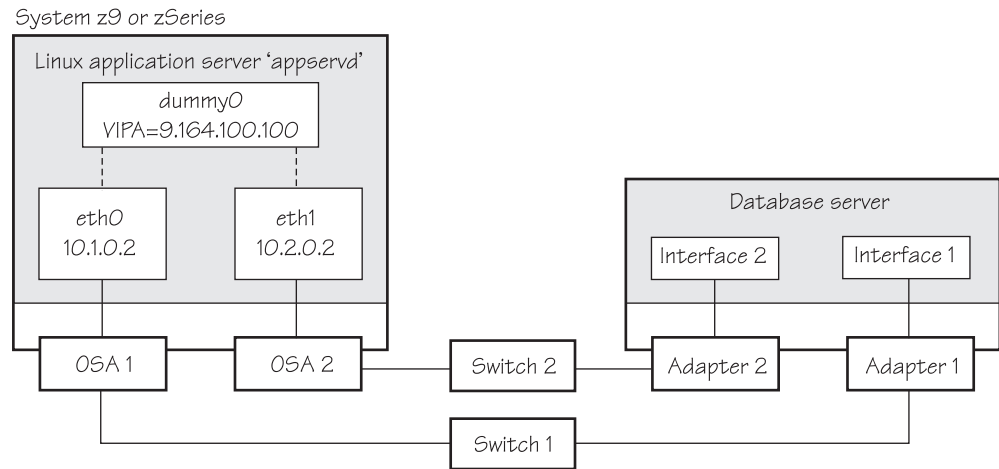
System z9 or zSeries

Linux application server 'appservd'

dummy0
VIPA=9.164.100.100

eth0
10.1.0.2

eth1
10.2.0.2

Database server

Interface 2

Interface 1

OSA 1

OSA 2

Switch 2

Adapter 2

Adapter 1

Switch 1